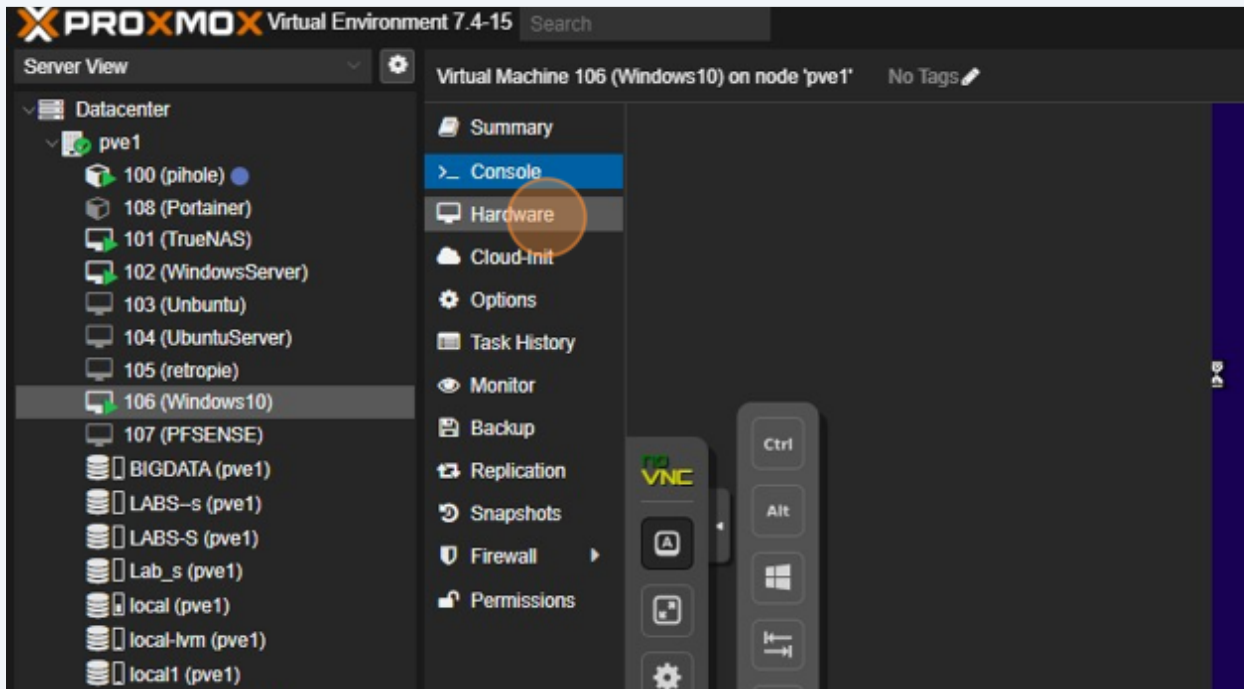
PROXMOX Virtual Environment 7.4-15 Search

Server View

Datacenter
pve1
100 (pihole)
108 (Portainer)
101 (TrueNAS)
102 (WindowsServer)
103 (Unbuntu)
104 (UbuntuServer)
105 (retropie)
106 (Windows10)
107 (PFSENSE)
BIGDATA (pve1)
LABS--s (pve1)
LABS-S (pve1)
Lab_s (pve1)
local (pve1)
local-lvm (pve1)
local1 (pve1)

Virtual Machine 106 (Windows10) on node 'pve1' No Tags

Summary
>_ Console
Hardware
Cloud-Init
Options
Task History
Monitor
Backup
Replication
Snapshots
Firewall
Permissions

noVNC
Ctrl
Alt